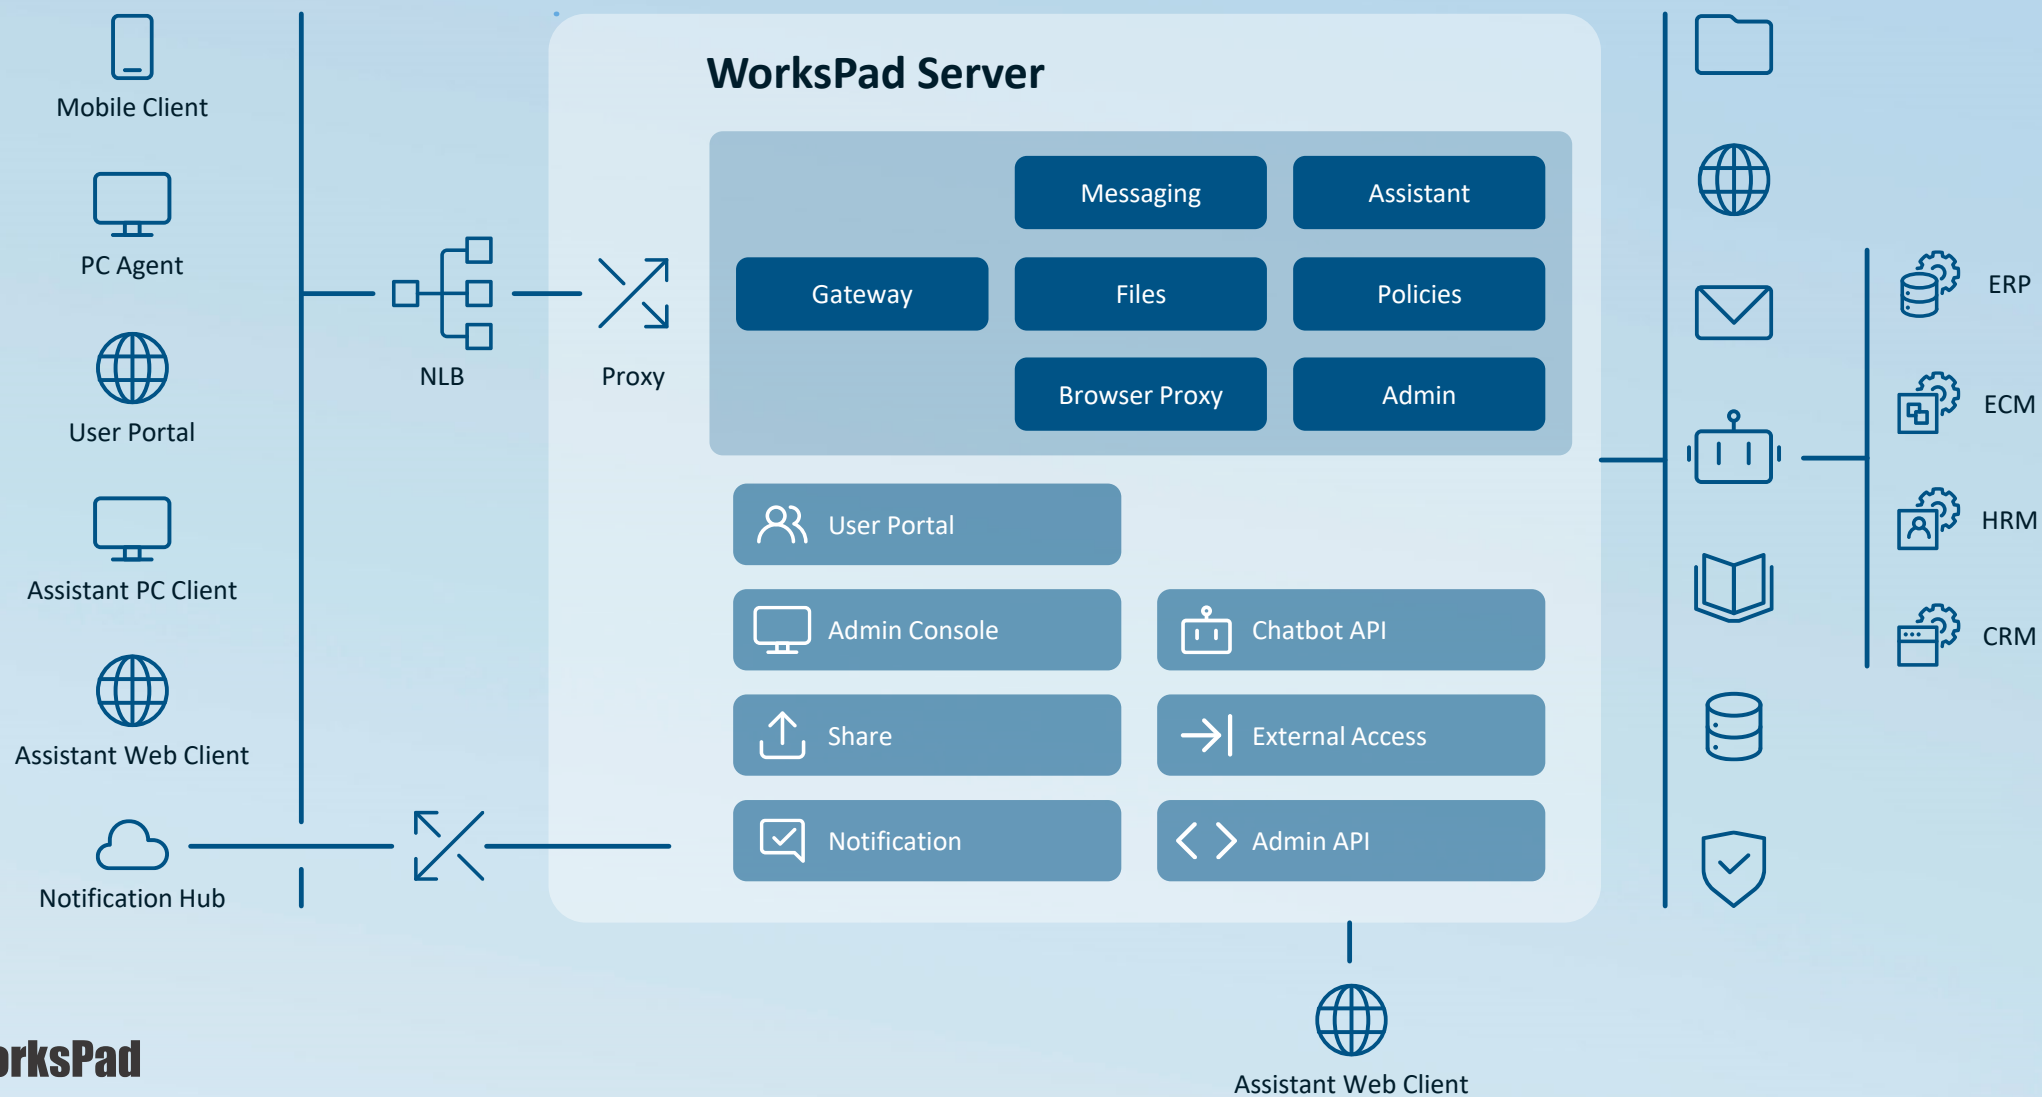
Mobile Client

PC Agent

User Portal

Assistant PC Client

Assistant Web Client

Notification Hub

NLB

Proxy

WorksPad Server

Messaging

Assistant

Gateway

Files

Policies

Browser Proxy

Admin

User Portal

Admin Console

Chatbot API

Share

External Access

Notification

Admin API

ERP

ECM

HRM

CRM

Assistant Web Client

rksPad